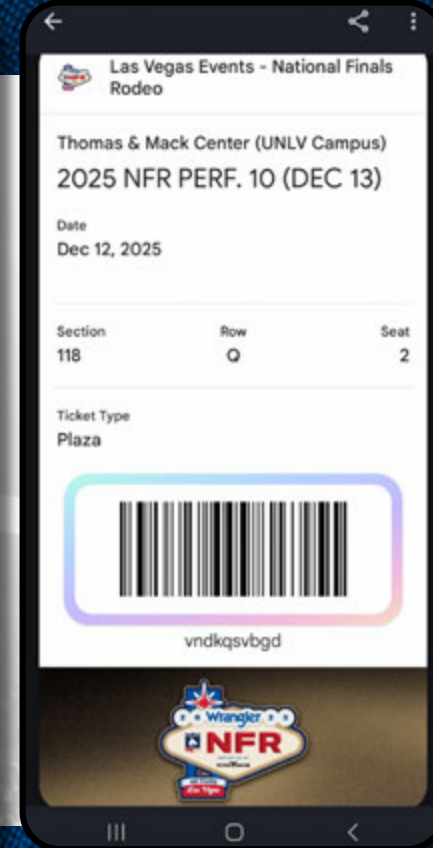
Las Vegas Events - National Finals Rodeo

Thomas & Mack Center (UNLV Campus)

2025 NFR PERF. 10 (DEC 13)

Date
Dec 12, 2025

| Section | Row | Seat |
|---|---|---|
| 118 | Q | 2 |

Ticket Type
Plaza

vndkqsvbgd

Wrangler
NFR